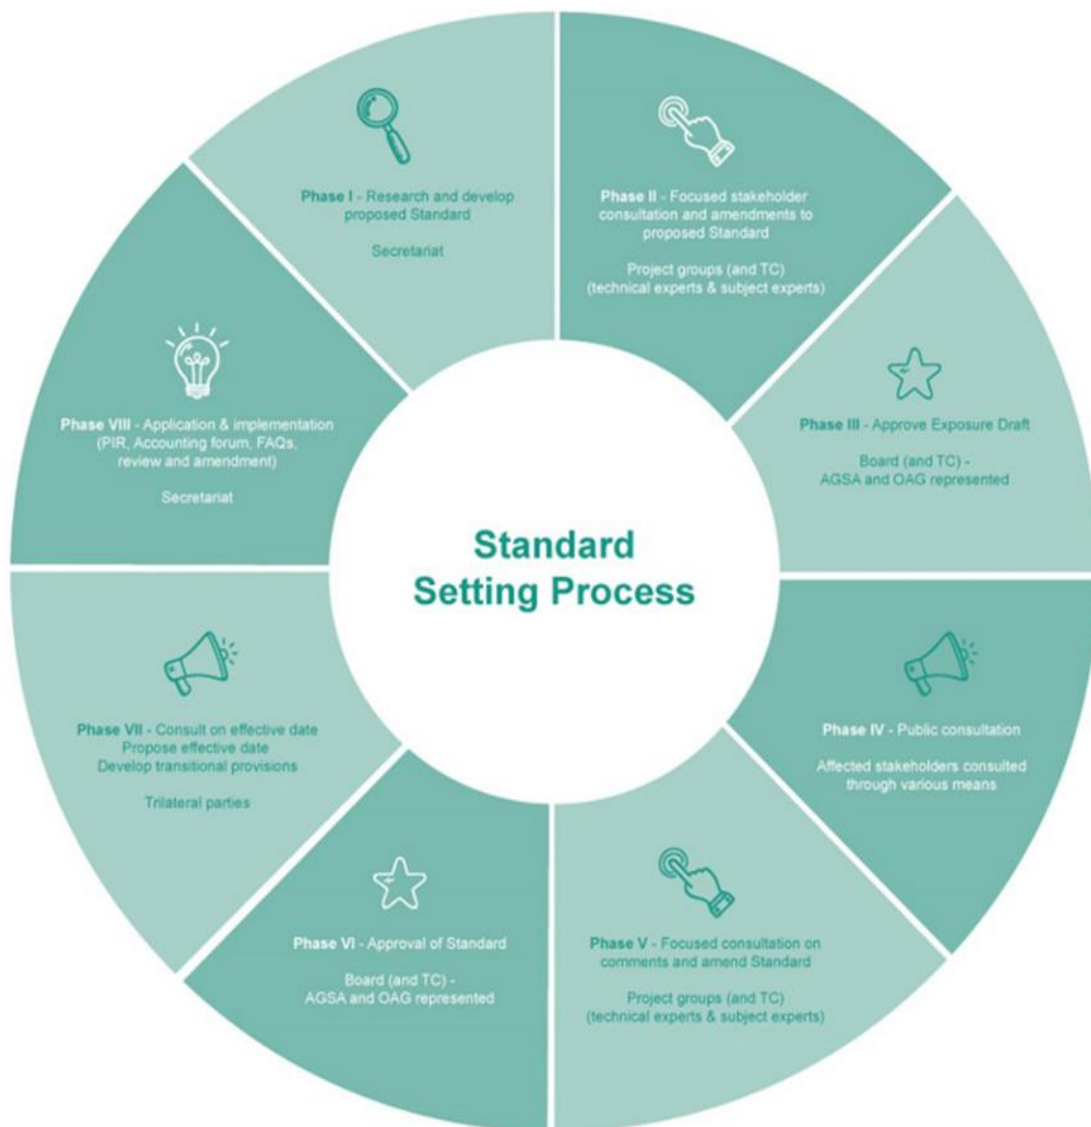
Standard Setting Process

Phase I - Research and develop proposed Standard

Secretariat

Phase II - Focused stakeholder consultation and amendments to proposed Standard

Project groups (and TC) (technical experts & subject experts)

Phase III - Approve Exposure Draft

Board (and TC) - AGSA and OAG represented

Phase IV - Public consultation

Affected stakeholders consulted through various means

Phase V - Focused consultation on comments and amend Standard

Project groups (and TC) (technical experts & subject experts)

Phase VI - Approval of Standard

Board (and TC) - AGSA and OAG represented

Phase VII - Consult on effective date
Propose effective date
Develop transitional provisions

Trilateral parties

Phase VIII - Application & implementation (PIR, Accounting forum, FAQs, review and amendment)

Secretariat